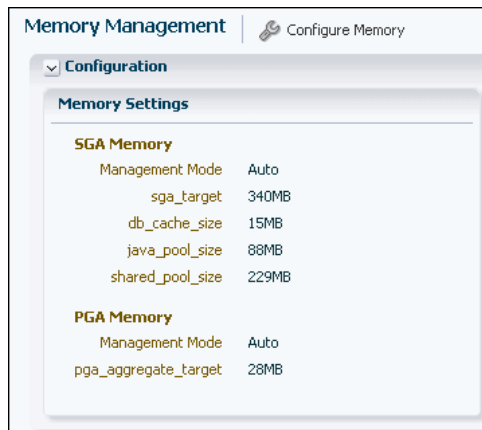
Memory Management | Configure Memory

Configuration

Memory Settings

SGA Memory

Management Mode Auto
sga_target 340MB
db_cache_size 15MB
java_pool_size 88MB
shared_pool_size 229MB

PGA Memory

Management Mode Auto
pga_aggregate_target 28MB